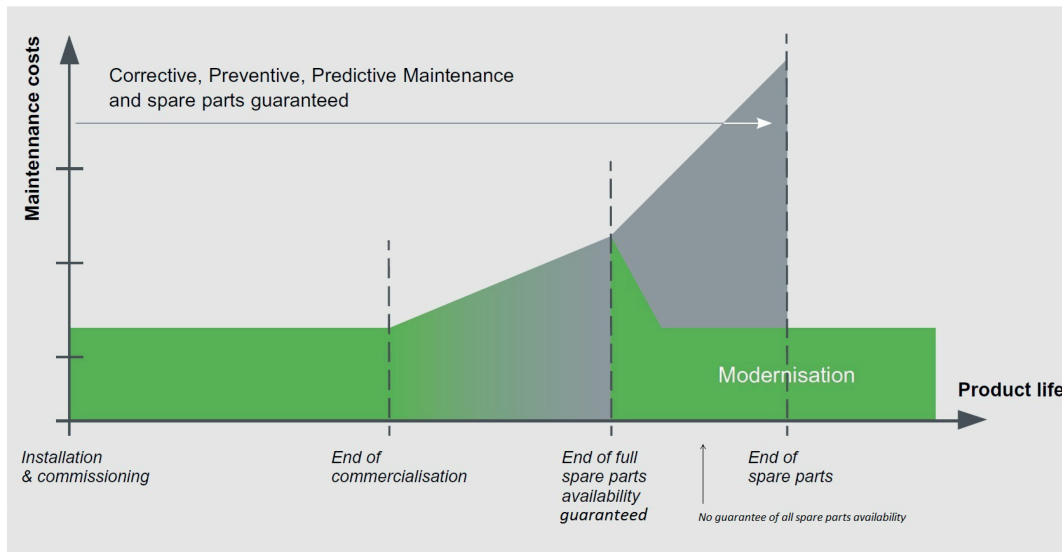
Maintenance costs

Corrective, Preventive, Predictive Maintenance and spare parts guaranteed

Modernisation

Product life

Installation & commissioning

End of commercialisation

End of full spare parts availability guaranteed

No guarantee of all spare parts availability

End of spare parts